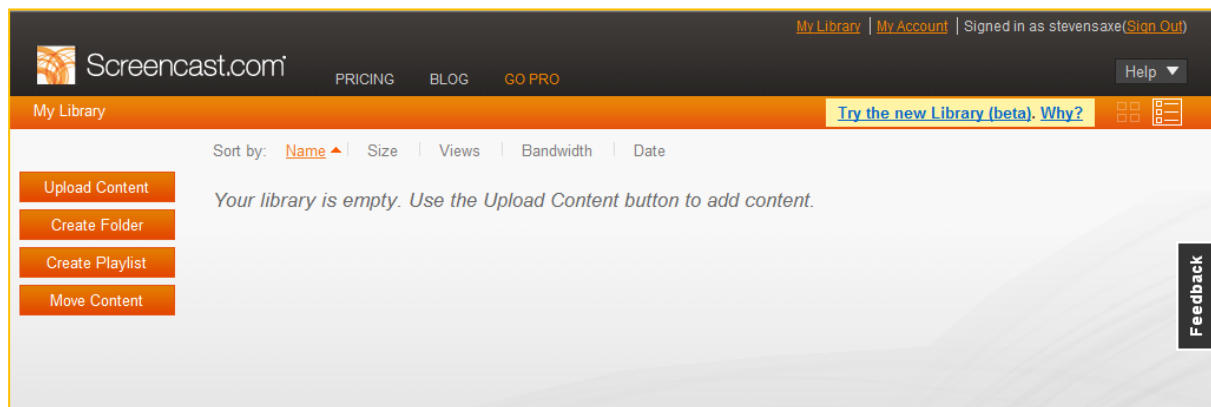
My Library | My Account | Signed in as stevensaxe(Sign Out)

Screencast.com

PRICING BLOG GO PRO

Help

My Library

Try the new Library (beta). Why?

Sort by: Name Size Views Bandwidth Date

Upload Content

Create Folder

Create Playlist

Move Content

Your library is empty. Use the Upload Content button to add content.

Feedback